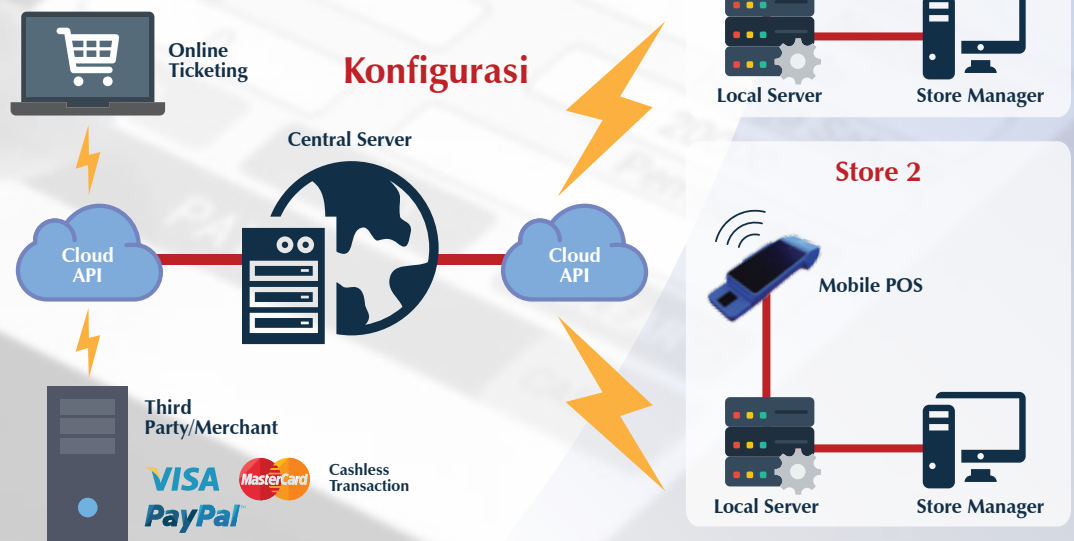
Online Ticketing

Konfigurasi

Local Server

Store Manager

Central Server

Store 2

Cloud API

Cloud API

Mobile POS

Third Party/Merchant

VISA

MasterCard

Cashless Transaction

PayPal

Local Server

Store Manager